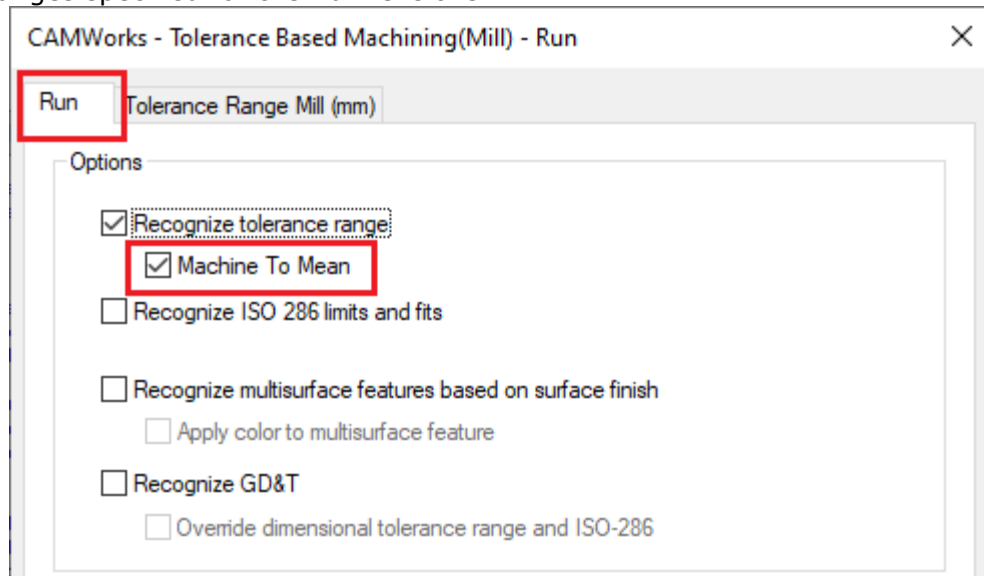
CAMWorks - Tolerance Based Machining(Mill) - Run

Run
Tolerance Range Mill (mm)

Options

☑ Recognize tolerance range
☑ Machine To Mean
☐ Recognize ISO 286 limits and fits
☐ Recognize multisurface features based on surface finish
☐ Apply color to multisurface feature
☐ Recognize GD&T
☐ Override dimensional tolerance range and ISO-286